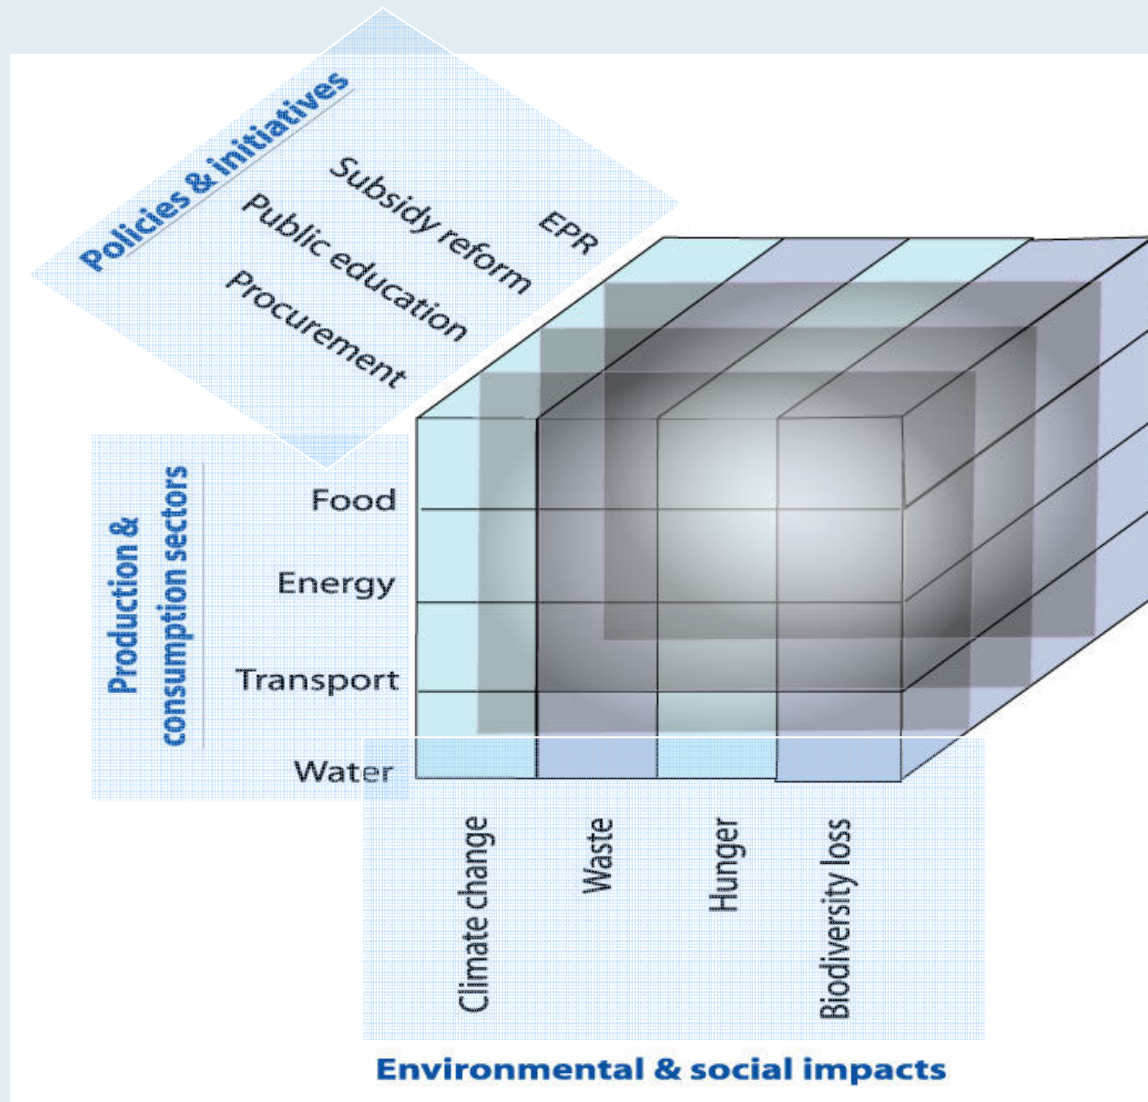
Policies & initiatives
Subsidy reform
EPR
Public education
Procurement

Production & consumption sectors
Food
Energy
Transport
Water

Climate change
Waste
Hunger
Biodiversity loss

Environmental & social impacts